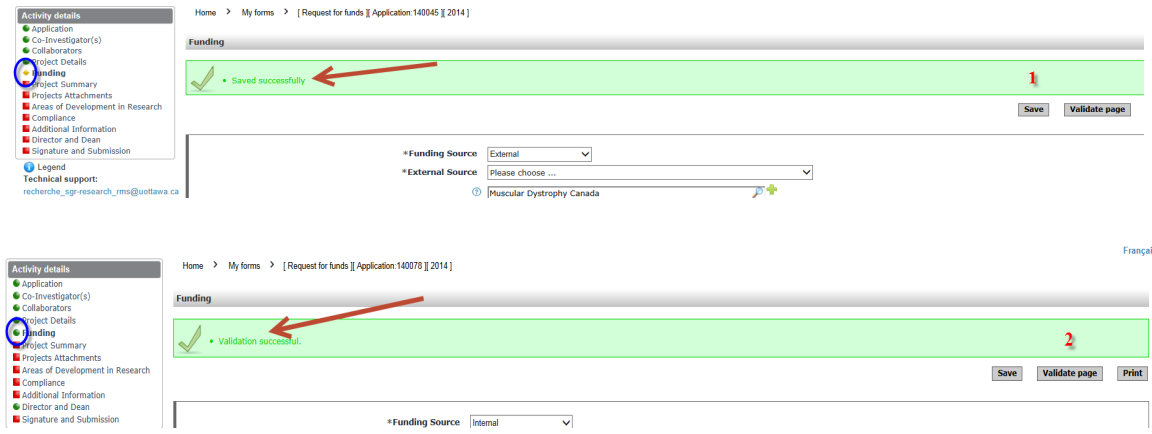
Activity details
Application
Co-Investigator(s)
Collaborators
Project Details
Funding
Project Summary
Projects Attachments
Areas of Development in Research
Compliance
Additional Information
Director and Dean
Signature and Submission

Legend
Technical support:
recherche_sgr-research_rms@uottawa.ca

Home > My forms > [ Request for funds ][ Application:140045 ][ 2014 ]

Funding

• Saved successfully

1

Save Validate page

*Funding Source External
*External Source Please choose ...
Muscular Dystrophy Canada

Françai

Activity details
Application
Co-Investigator(s)
Collaborators
Project Details
Funding
Project Summary
Projects Attachments
Areas of Development in Research
Compliance
Additional Information
Director and Dean
Signature and Submission

Home > My forms > [ Request for funds ][ Application:140078 ][ 2014 ]

Funding

• Validation successful.

2

Save Validate page Print

*Funding Source Internal